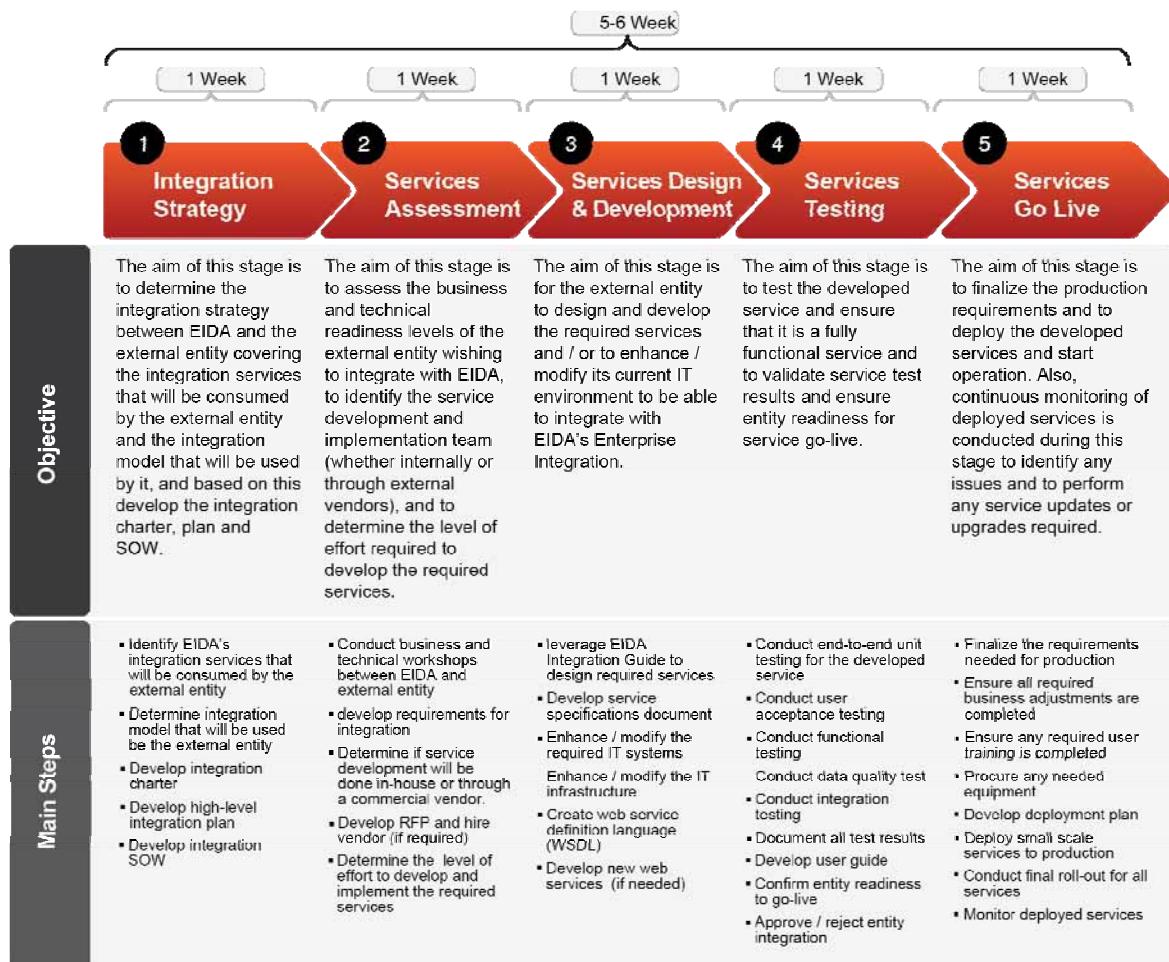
5-6 Week

1 Week

1 Week

1 Week

1 Week

1 Week

1 Integration Strategy

2 Services Assessment

3 Services Design & Development

4 Services Testing

5 Services Go Live

Objective

The aim of this stage is to determine the integration strategy between EIDA and the external entity covering the integration services that will be consumed by the external entity and the integration model that will be used by it, and based on this develop the integration charter, plan and SOW.

The aim of this stage is to assess the business and technical readiness levels of the external entity wishing to integrate with EIDA, to identify the service development and implementation team (whether internally or through external vendors), and to determine the level of effort required to develop the required services.

The aim of this stage is for the external entity to design and develop the required services and / or to enhance / modify its current IT environment to be able to integrate with EIDA's Enterprise Integration.

The aim of this stage is to test the developed service and ensure that it is a fully functional service and to validate service test results and ensure entity readiness for service go-live.

The aim of this stage is to finalize the production requirements and to deploy the developed services and start operation. Also, continuous monitoring of deployed services is conducted during this stage to identify any issues and to perform any service updates or upgrades required.

Main Steps

- Identify EIDA's integration services that will be consumed by the external entity
- Determine integration model that will be used be the external entity
- Develop integration charter
- Develop high-level integration plan
- Develop integration SOW

- Conduct business and technical workshops between EIDA and external entity
- develop requirements for integration
- Determine if service development will be done in-house or through a commercial vendor.
- Develop RFP and hire vendor (if required)
- Determine the level of effort to develop and implement the required services

- leverage EIDA Integration Guide to design required services
- Develop service specifications document
- Enhance / modify the required IT systems
Enhance / modify the IT infrastructure
- Create web service definition language (WSDL)
- Develop new web services (if needed)

- Conduct end-to-end unit testing for the developed service
- Conduct user acceptance testing
- Conduct functional testing
Conduct data quality test
- Conduct integration testing
- Document all test results
- Develop user guide
- Confirm entity readiness to go-live
- Approve / reject entity integration

- Finalize the requirements needed for production
- Ensure all required business adjustments are completed
- Ensure any required user training is completed
- Procure any needed equipment
- Develop deployment plan
- Deploy small scale services to production
- Conduct final roll-out for all services
- Monitor deployed services